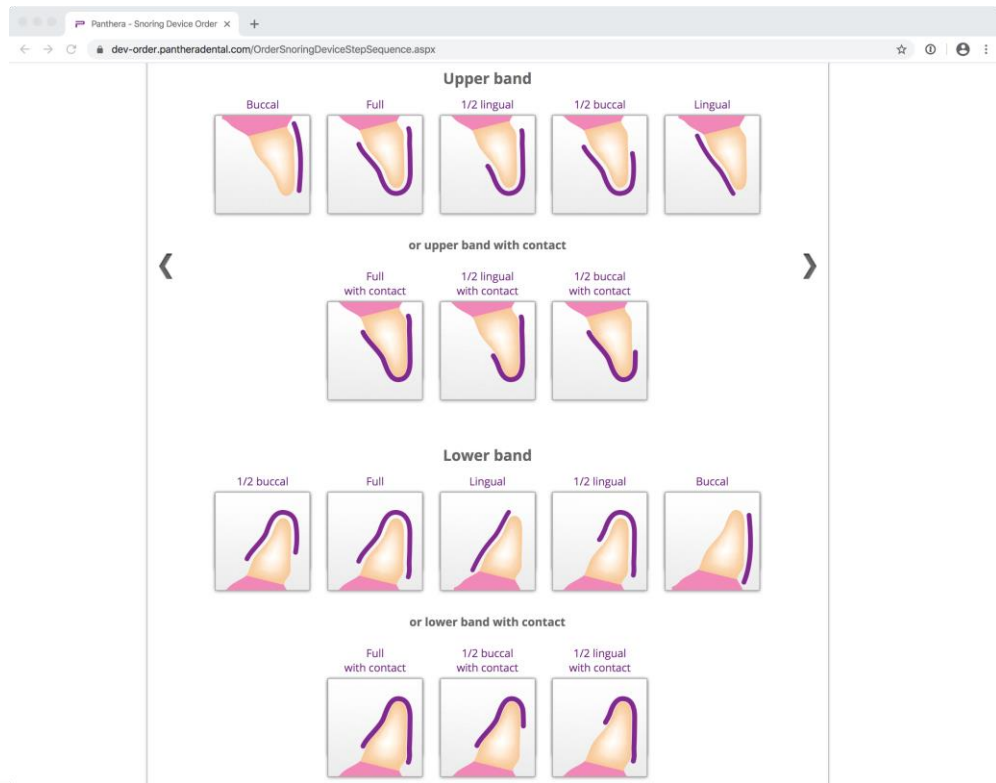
Panthera - Snoring Device Order ×

dev-order.pantheradental.com/OrderSnoringDeviceStepSequence.aspx

Upper band

Buccal | Full | 1/2 lingual | 1/2 buccal | Lingual

or upper band with contact

Full with contact | 1/2 lingual with contact | 1/2 buccal with contact

Lower band

1/2 buccal | Full | Lingual | 1/2 lingual | Buccal

or lower band with contact

Full with contact | 1/2 buccal with contact | 1/2 lingual with contact